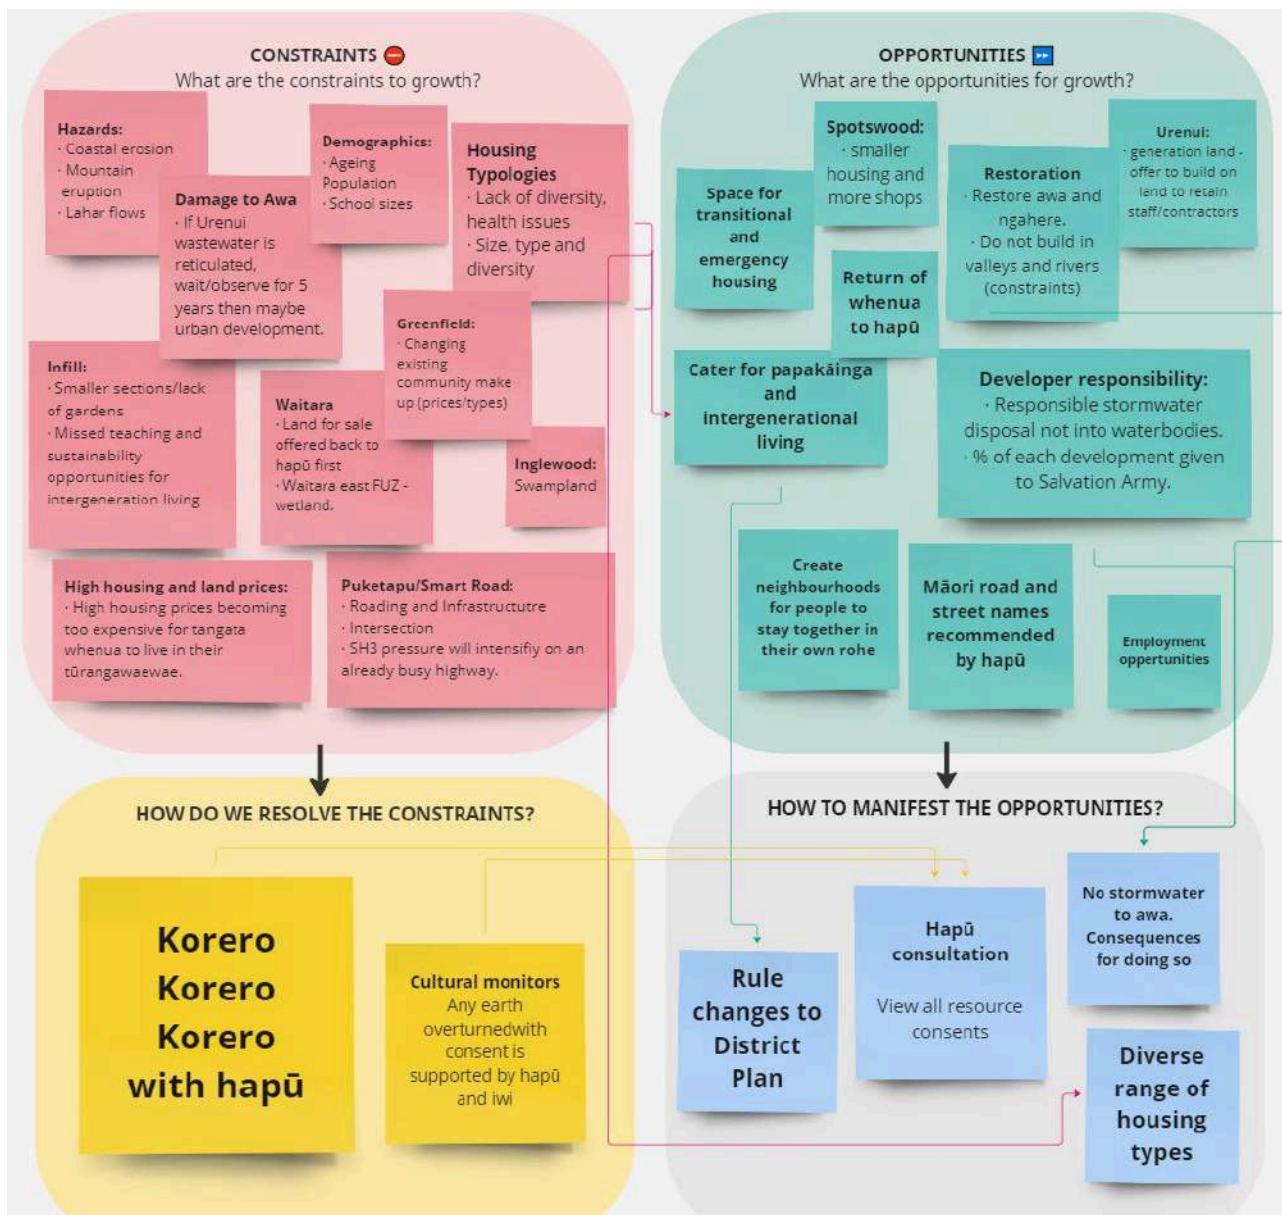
CONSTRAINTS
What are the constraints to growth?

Hazards:
· Coastal erosion
· Mountain eruption
· Lahar flows

Damage to Awa
· If Urenui wastewater is reticulated, wait/observe for 5 years then maybe urban development.

Demographics:
· Ageing Population
· School sizes

Housing Typologies
· Lack of diversity, health issues
· Size, type and diversity

Greenfield:
· Changing existing community make up (prices/types)

Infill:
· Smaller sections/lack of gardens
· Missed teaching and sustainability opportunities for intergeneration living

Waitara
· Land for sale offered back to hapū first
· Waitara east FUZ - wetland.

Inglewood:
Swampland

High housing and land prices:
· High housing prices becoming too expensive for tangata whenua to live in their tūrangawaewae.

Puketapu/Smart Road:
· Roading and Infrastructutre
· Intersection
· SH3 pressure will intensifiy on an already busy highway.

OPPORTUNITIES
What are the opportunities for growth?

Space for transitional and emergency housing

Spotswood:
· smaller housing and more shops

Restoration
· Restore awa and ngahere.
· Do not build in valleys and rivers (constraints)

Urenui:
· generation land - offer to build on land to retain staff/contractors

Return of whenua to hapū

Cater for papakāinga and intergenerational living

Developer responsibility:
· Responsible stormwater disposal not into waterbodies.
· % of each development given to Salvation Army.

Create neighbourhoods for people to stay together in their own rohe

Māori road and street names recommended by hapū

Employment oppertunities

HOW DO WE RESOLVE THE CONSTRAINTS?

Korero Korero Korero with hapū

Cultural monitors
Any earth overturnedwith consent is supported by hapū and iwi

HOW TO MANIFEST THE OPPORTUNITIES?

Rule changes to District Plan

Hapū consultation
View all resource consents

No stormwater to awa. Consequences for doing so

Diverse range of housing types